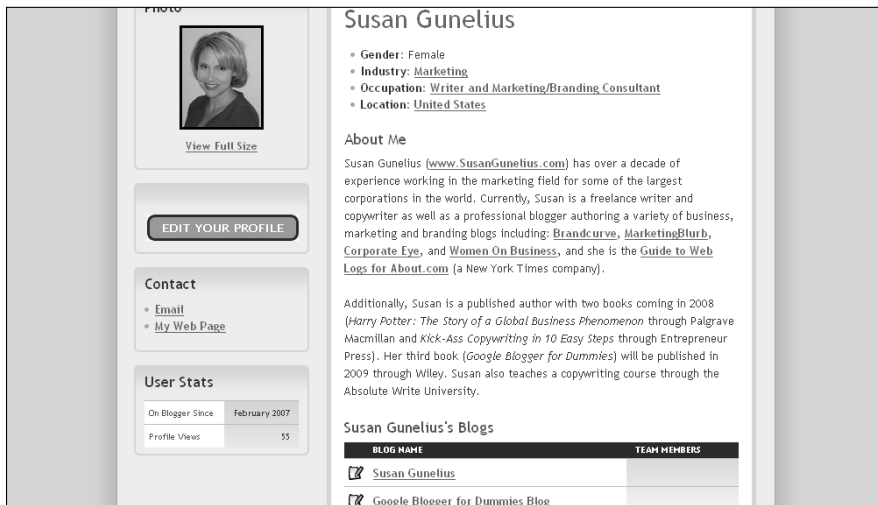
Photo

View Full Size

EDIT YOUR PROFILE

Contact

- Email
- My Web Page

User Stats

| On Blogger Since | February 2007 |
|---|---|
| Profile Views | 55 |

Susan Gunelius

- Gender: Female
- Industry: Marketing
- Occupation: Writer and Marketing/Branding Consultant
- Location: United States

About Me

Susan Gunelius (www.SusanGunelius.com) has over a decade of experience working in the marketing field for some of the largest corporations in the world. Currently, Susan is a freelance writer and copywriter as well as a professional blogger authoring a variety of business, marketing and branding blogs including: Brandcurve, MarketingBlurb, Corporate Eye, and Women On Business, and she is the Guide to Web Logs for About.com (a New York Times company).

Additionally, Susan is a published author with two books coming in 2008 (Harry Potter: The Story of a Global Business Phenomenon through Palgrave Macmillan and Kick-Ass Copywriting in 10 Easy Steps through Entrepreneur Press). Her third book (Google Blogger for Dummies) will be published in 2009 through Wiley. Susan also teaches a copywriting course through the Absolute Write University.

Susan Gunelius's Blogs

| BLOG NAME | TEAM MEMBERS |
|---|---|
| Susan Gunelius | |
| Google Blogger for Dummies Blog | |